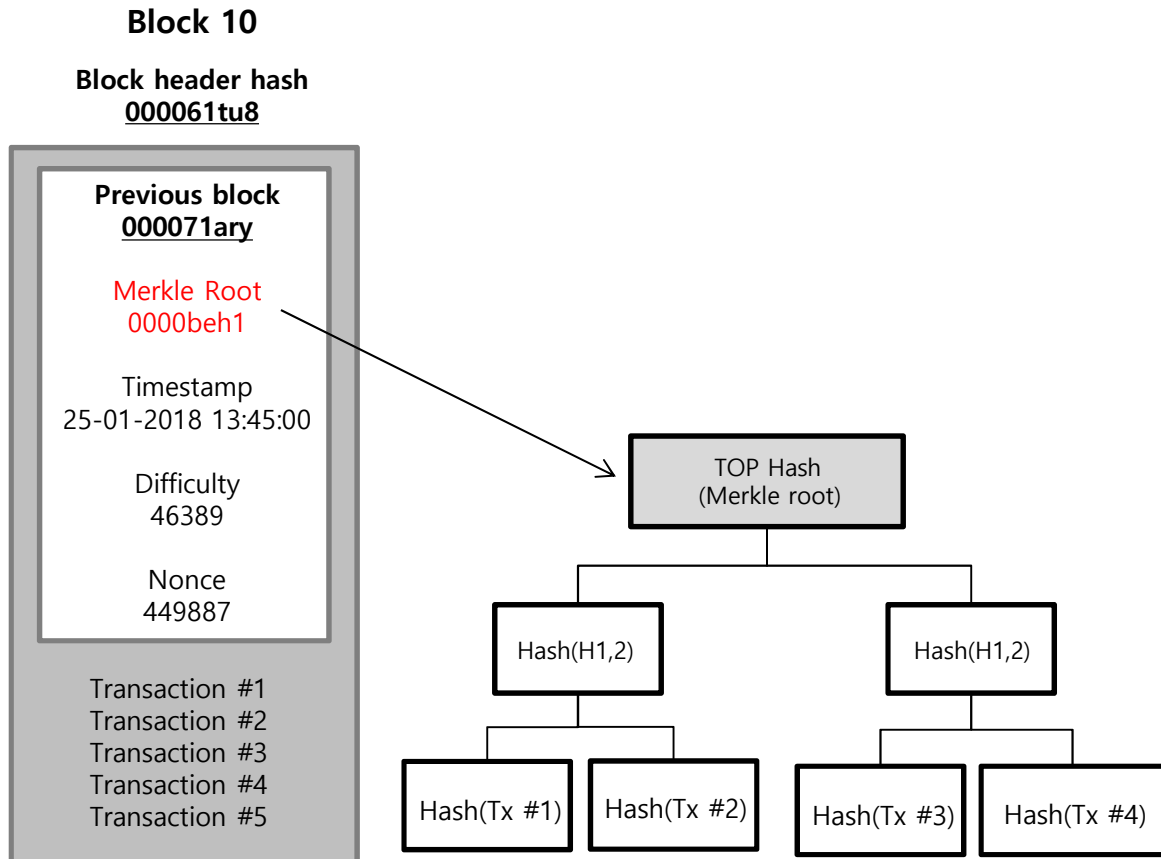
Block 10

Block header hash
000061tu8

Previous block
000071ary

Merkle Root
0000beh1

Timestamp
25-01-2018 13:45:00

Difficulty
46389

Nonce
449887

Transaction #1
Transaction #2
Transaction #3
Transaction #4
Transaction #5

TOP Hash
(Merkle root)

Hash(H1,2)

Hash(H1,2)

Hash(Tx #1)

Hash(Tx #2)

Hash(Tx #3)

Hash(Tx #4)